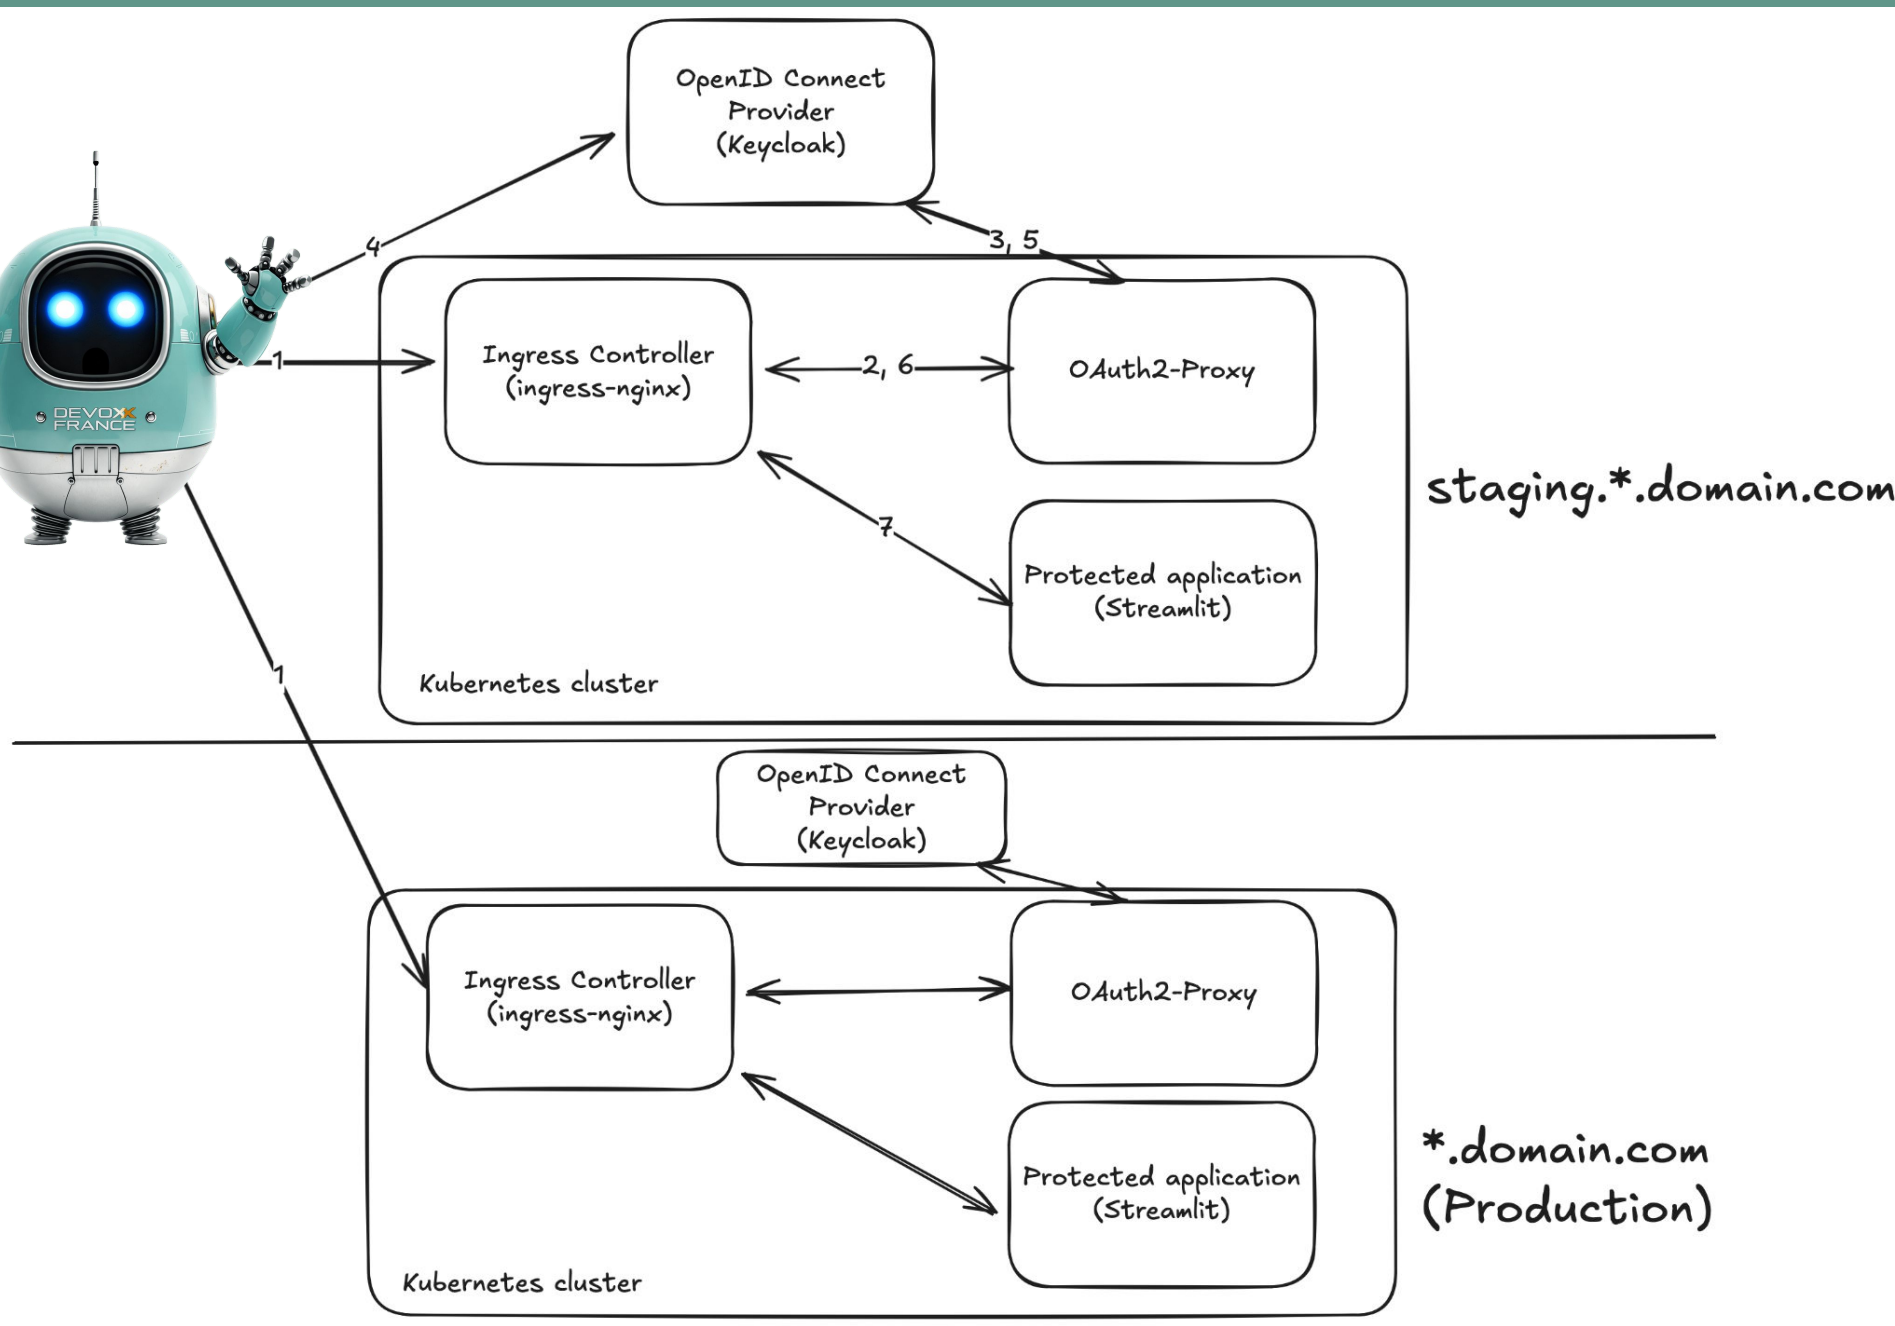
OpenID Connect Provider (Keycloak)

4

3, 5

DEVOXX FRANCE

1

Ingress Controller (ingress-nginx)

2, 6

OAuth2-Proxy

7

Protected application (Streamlit)

staging.*.domain.com

1

Kubernetes cluster

OpenID Connect Provider (Keycloak)

Ingress Controller (ingress-nginx)

OAuth2-Proxy

Protected application (Streamlit)

*.domain.com (Production)

Kubernetes cluster